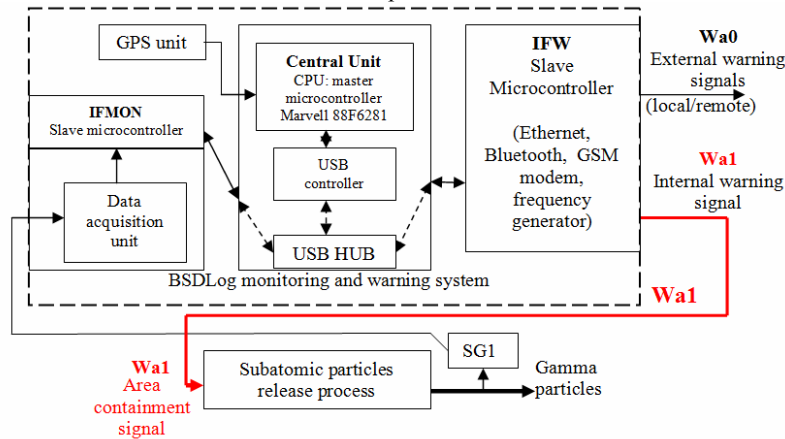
GPS unit

Central Unit
CPU: master microcontroller Marvell 88F6281

IFW
Slave Microcontroller

(Ethernet, Bluetooth, GSM modem, frequency generator)

Wa0
External warning signals
(local/remote)

IFMON
Slave microcontroller

USB controller

Data acquisition unit

USB HUB

Wa1
Internal warning signal

BSDLog monitoring and warning system

Wa1

SG1

Wa1
Area containment signal

Subatomic particles release process

Gamma particles